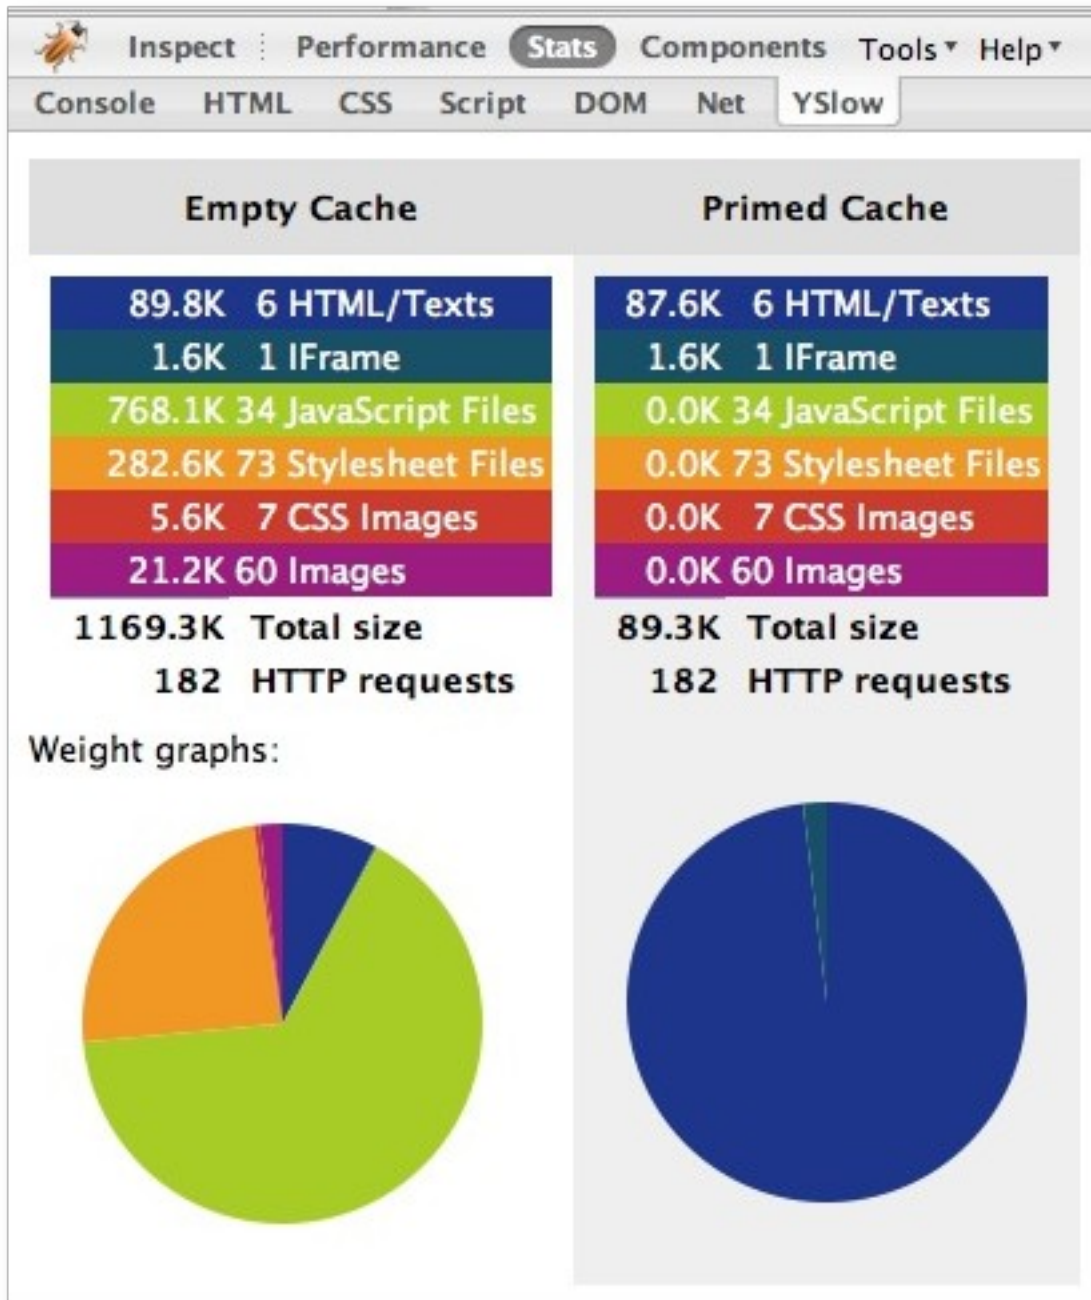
Inspect Performance Stats Components Tools ▾ Help ▾

Console HTML CSS Script DOM Net YSlow

Empty Cache

Primed Cache

| Empty Cache | |
|---|---|
| 89.8K | 6 HTML/Texts |
| 1.6K | 1 IFrame |
| 768.1K | 34 JavaScript Files |
| 282.6K | 73 Stylesheet Files |
| 5.6K | 7 CSS Images |
| 21.2K | 60 Images |
| 1169.3K | Total size |
| 182 | HTTP requests |

| Primed Cache | |
|---|---|
| 87.6K | 6 HTML/Texts |
| 1.6K | 1 IFrame |
| 0.0K | 34 JavaScript Files |
| 0.0K | 73 Stylesheet Files |
| 0.0K | 7 CSS Images |
| 0.0K | 60 Images |
| 89.3K | Total size |
| 182 | HTTP requests |

Weight graphs: